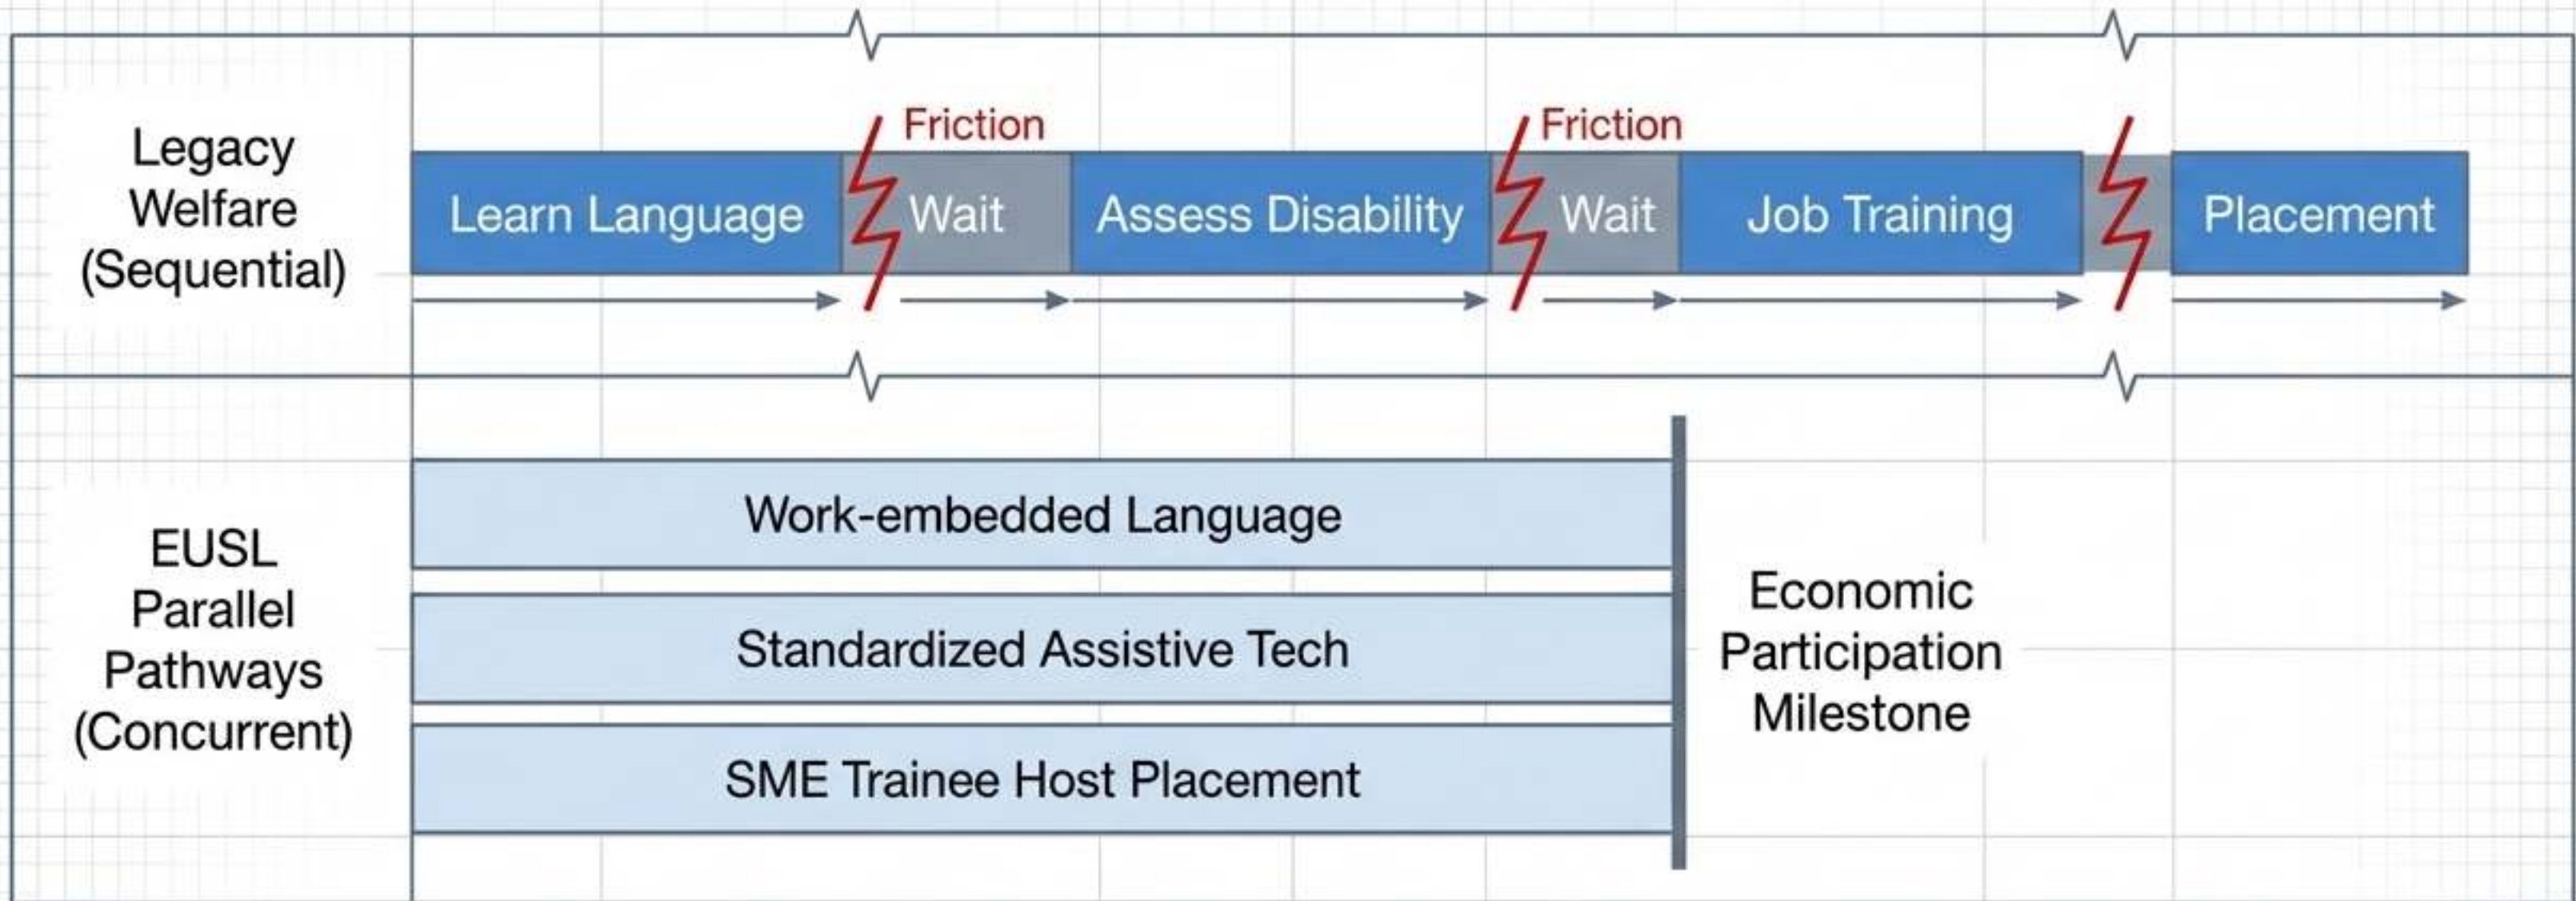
Legacy Welfare (Sequential)

Friction

Friction

Learn Language

Wait

Assess Disability

Wait

Job Training

Placement

EUSL Parallel Pathways (Concurrent)

Work-embedded Language

Standardized Assistive Tech

SME Trainee Host Placement

Economic Participation Milestone